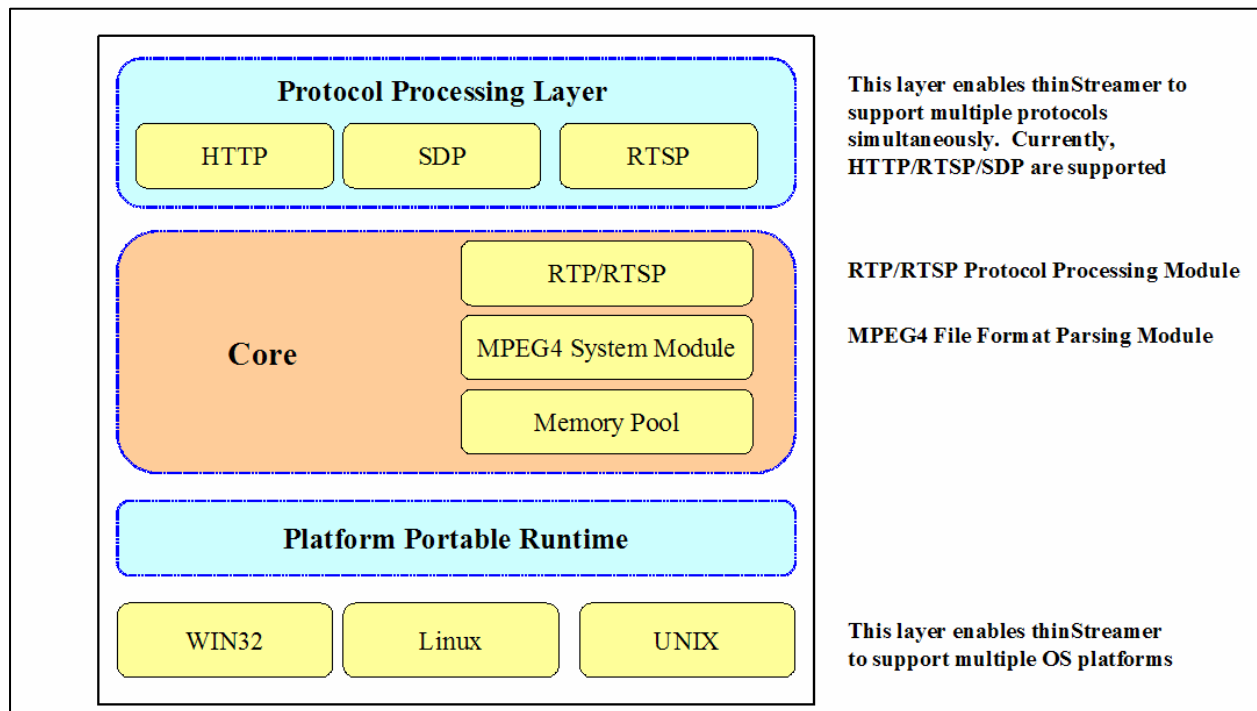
Protocol Processing Layer

HTTP

SDP

RTSP

This layer enables thinStreamer to support multiple protocols simultaneously. Currently, HTTP/RTSP/SDP are supported

Core

RTP/RTSP

MPEG4 System Module

Memory Pool

RTP/RTSP Protocol Processing Module

MPEG4 File Format Parsing Module

Platform Portable Runtime

WIN32

Linux

UNIX

This layer enables thinStreamer to support multiple OS platforms